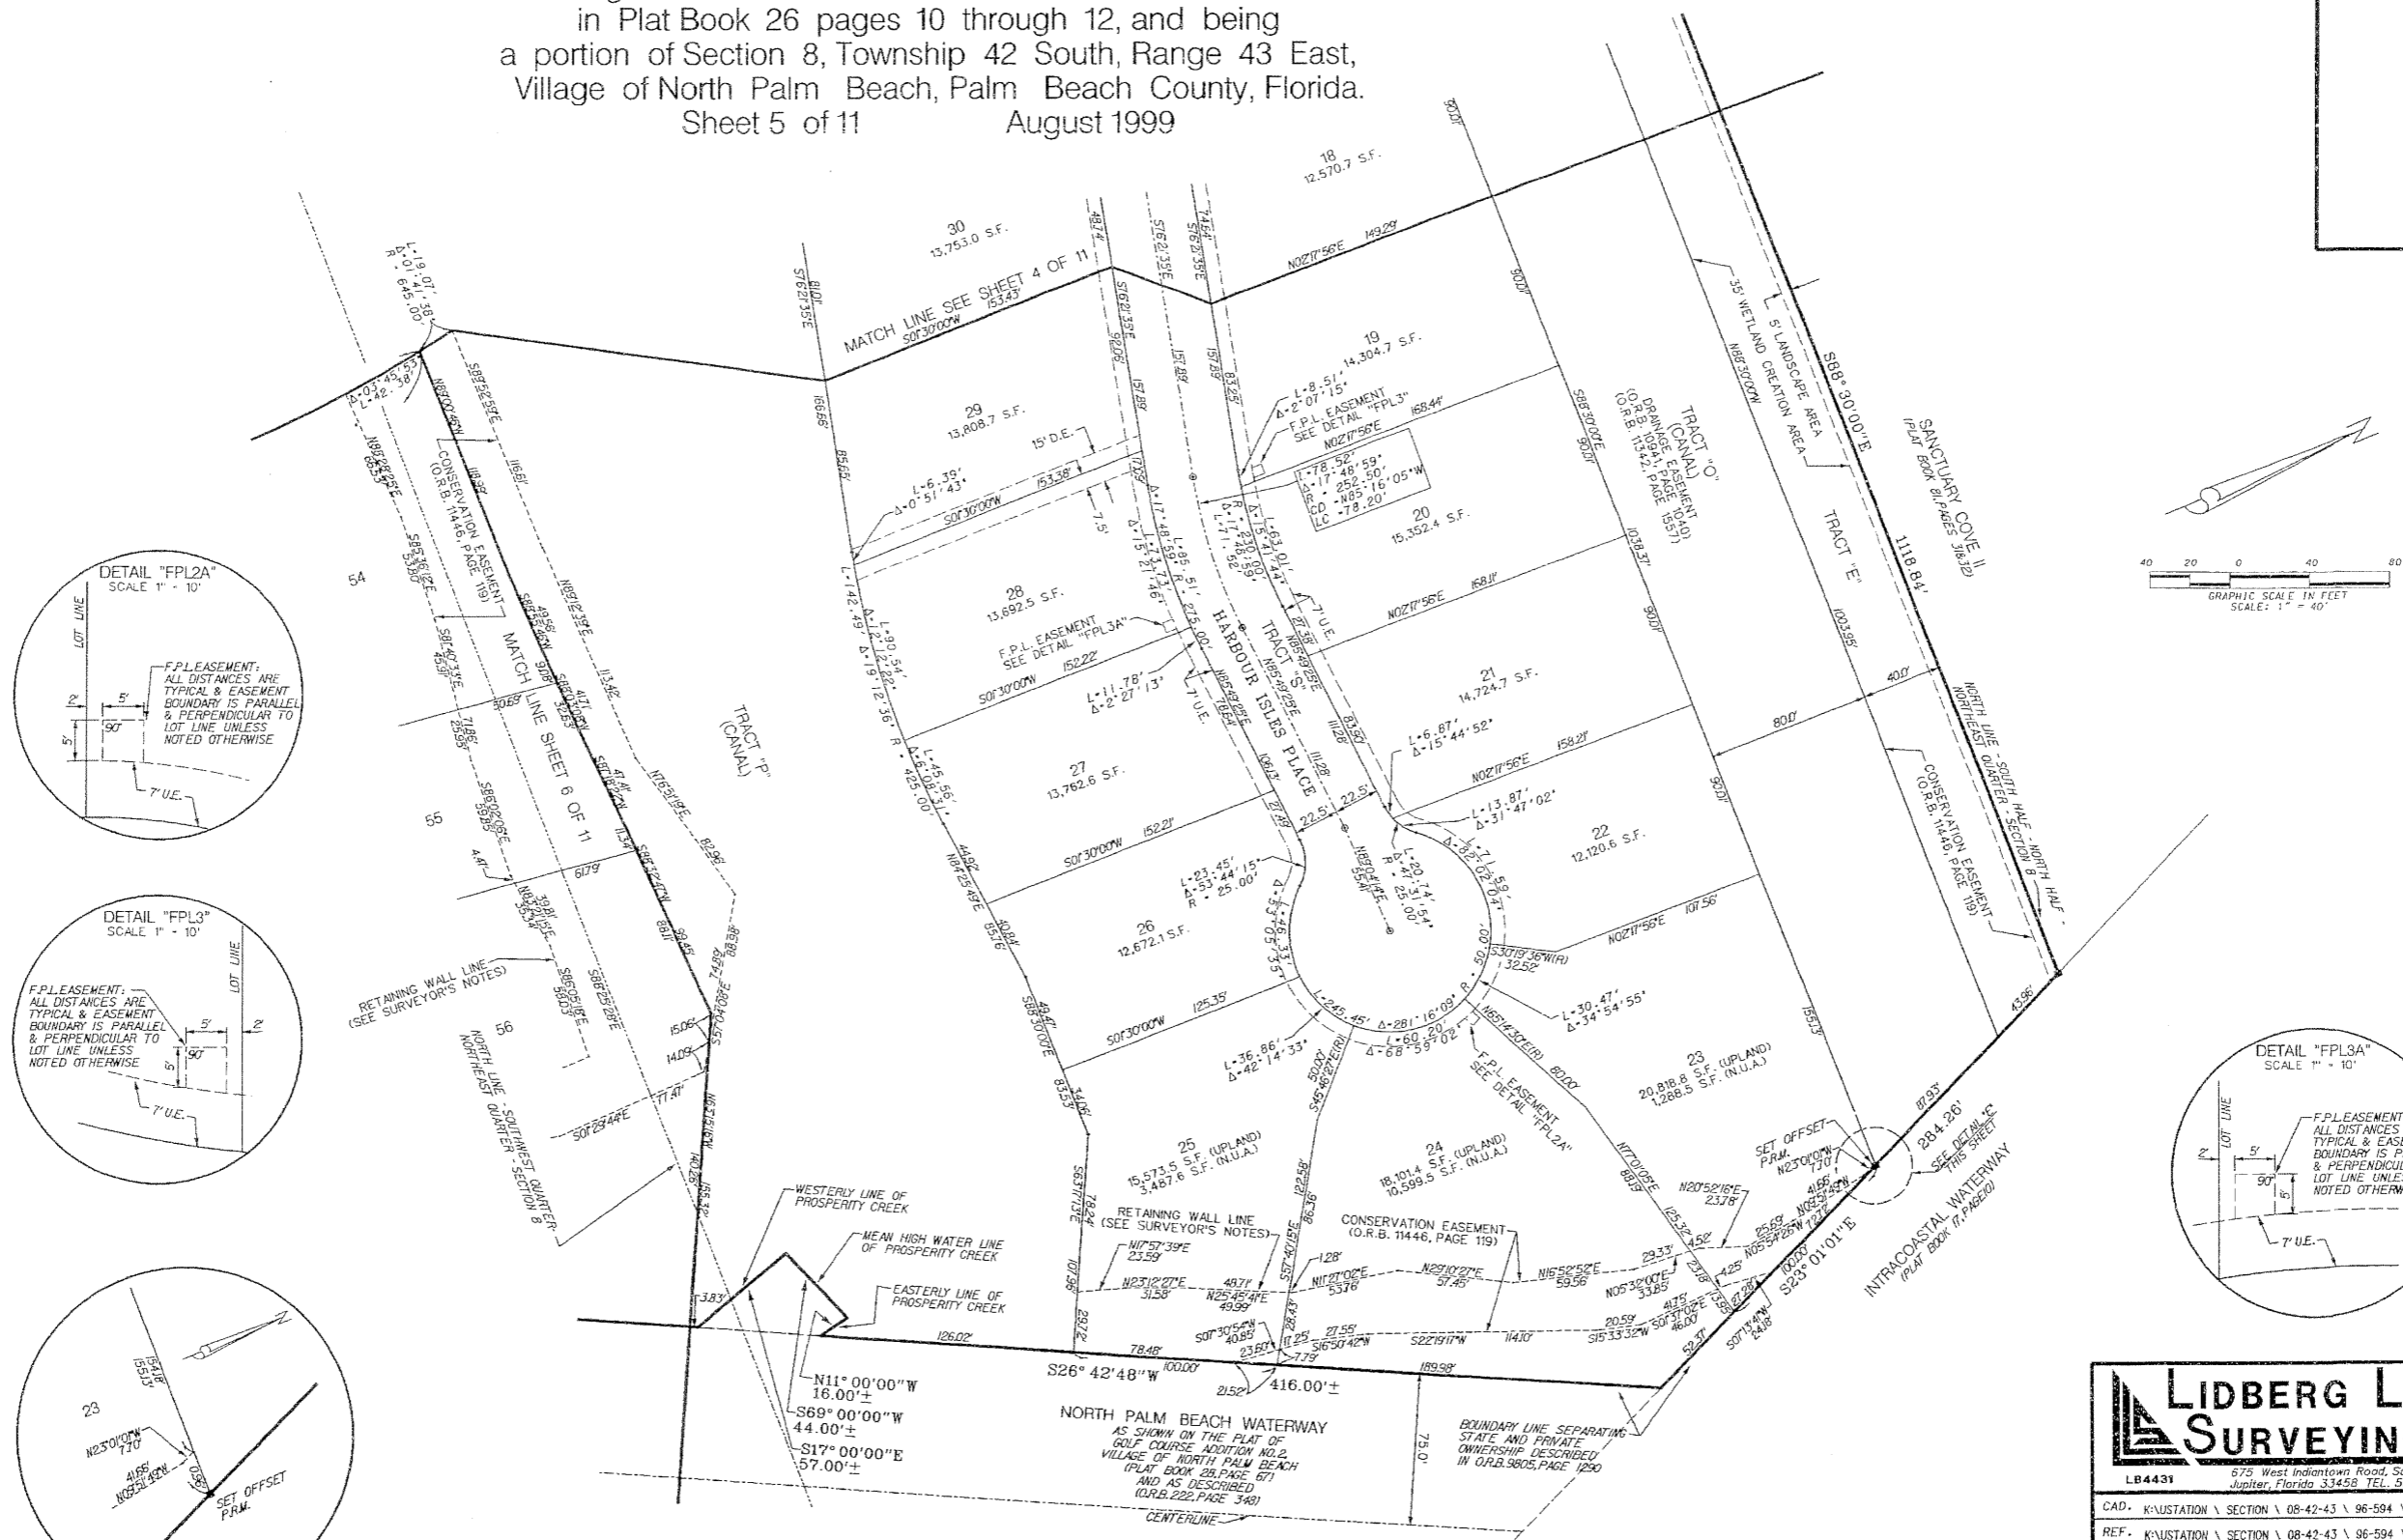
in Plat Book 26 pages 10 through 12, and being a portion of Section 8, Township 42 South, Range 43 East, Village of North Palm Beach, Palm Beach County, Florida.
Sheet 5 of 11 August 1999

18
12,570.7 S.F.

30
13,753.0 S.F.

MATCH LINE SEE SHEET 4 OF 11
S01°30'00"W 153.43'

L=19.07'
Δ=01°41'38"
R=645.00'

N02°17'56"E 149.29'

19
14,304.7 S.F.

29
13,808.7 S.F.

15' D.E.

L=6.39'
Δ=0°51'43"

S01°30'00"W 153.38'

L=8.51'
Δ=2°07'15"
F.P.L. EASEMENT
SEE DETAIL "FPL3"
N02°17'56"E 168.44'

L=78.52'
Δ=17°48'59"
R=252.50'
CD=N85°16'05"W
LC=78.20'

20
15,352.4 S.F.

TRACT "O"
(CANAL)
DRAINAGE EASEMENT
(O.R.B. 1041, PAGE 1040)
(O.R.B. 11542, PAGE 1557)

35' WETLAND CREATION AREA
5' LANDSCAPE AREA

S88°30'00"E

SANCTUARY COVE II
(PLAT BOOK 81, PAGES 38-32)

TRACT "E"

1118.84'

DETAIL "FPL2A"
SCALE 1" = 10'
LOT LINE
F.P.L.EASEMENT: ALL DISTANCES ARE TYPICAL & EASEMENT BOUNDARY IS PARALLEL & PERPENDICULAR TO LOT LINE UNLESS NOTED OTHERWISE
5'
2'
5'
90°
7' U.E.

54

CONSERVATION EASEMENT
(O.R.B. 11446, PAGE 119)

MATCH LINE SHEET 6 OF 11

28
13,692.5 S.F.

F.P.L. EASEMENT
SEE DETAIL "FPL3A"

S01°30'00"W 152.22'

L=142.49'
Δ=19°12'36"
R=425.00'

L=90.54'
Δ=12°12'22"

L=11.78'
Δ=2°27'13"

7' U.E.

HARBOUR ISLES PLACE

TRACT "S"

N02°17'56"E 168.11'

21
14,724.7 S.F.

L=6.87'
Δ=15°44'52"

N02°17'56"E 158.21'

40.0'

80.0'

NORTH LINE - SOUTH HALF - NORTH HALF - NORTHEAST QUARTER - SECTION 8

CONSERVATION EASEMENT
(O.R.B. 11446, PAGE 119)

40 20 0 40 80
GRAPHIC SCALE IN FEET
SCALE: 1" = 40'

TRACT "P"
(CANAL)

55

27
13,762.6 S.F.

L=45.56'
Δ=6°08'31"

S01°30'00"W 152.21'

22.5' 22.5'

L=13.87'
Δ=31°47'02"

22
12,120.6 S.F.

DETAIL "FPL3"
SCALE 1" = 10'
F.P.L.EASEMENT: ALL DISTANCES ARE TYPICAL & EASEMENT BOUNDARY IS PARALLEL & PERPENDICULAR TO LOT LINE UNLESS NOTED OTHERWISE
LOT LINE
5'
2'
90°
5'
7' U.E.

RETAINING WALL LINE
(SEE SURVEYOR'S NOTES)

56

26
12,672.1 S.F.

L=23.45'
Δ=53°44'15"
R=25.00'

L=20.74'
Δ=47°31'54"
R=25.00'

N02°17'56"E 107.56'

S30°19'36"W(R)
132.52'

L=245.45'
Δ=281°16'09"
R=50.00'

L=30.47'
Δ=34°54'55"

S01°30'00"W 125.35'

L=36.86'
Δ=42°14'33"

L=60.20'
Δ=68°59'02"

F.P.L. EASEMENT
SEE DETAIL "FPL2A"

23
20,818.8 S.F. (UPLAND)
1,288.5 S.F. (N.U.A.)

NORTH LINE - SOUTHWEST QUARTER - NORTHEAST QUARTER - SECTION 8

25
15,573.5 S.F. (UPLAND)
3,487.6 S.F. (N.U.A.)

24
18,101.4 S.F. (UPLAND)
10,599.5 S.F. (N.U.A.)

SET OFFSET P.R.M.
N23°01'00"W
7.70'

284.26'
SEE DETAIL "C" THIS SHEET

DETAIL "FPL3A"
SCALE 1" = 10'
LOT LINE
F.P.L.EASEMENT ALL DISTANCES TYPICAL & EAS BOUNDARY IS P & PERPENDICUL LOT LINE UNLE NOTED OTHERW
5'
2'
90°
5'
7' U.E.

WESTERLY LINE OF PROSPERITY CREEK

MEAN HIGH WATER LINE OF PROSPERITY CREEK

EASTERLY LINE OF PROSPERITY CREEK

RETAINING WALL LINE
(SEE SURVEYOR'S NOTES)

CONSERVATION EASEMENT
(O.R.B. 11446, PAGE 119)

INTRACOASTAL WATERWAY
(PLAT BOOK 17, PAGE 10)

S23°01'01"E

N11°00'00"W
16.00'±
S69°00'00"W
44.00'±
S17°00'00"E
57.00'±

S26°42'48"W
416.00'±

NORTH PALM BEACH WATERWAY
AS SHOWN ON THE PLAT OF GOLF COURSE ADDITION NO.2, VILLAGE OF NORTH PALM BEACH (PLAT BOOK 28, PAGE 67) AND AS DESCRIBED (O.R.B. 222, PAGE 348)

CENTERLINE

BOUNDARY LINE SEPARATING STATE AND PRIVATE OWNERSHIP DESCRIBED IN O.R.B. 9805, PAGE 1290

75.0'

23
N23°01'00"W
7.70'
41.66'
N05°51'42"W
SET OFFSET P.R.M.

LIDBERG L
SURVEYIN
LB4431
675 West Indiantown Road, S
Jupiter, Florida 33458 TEL. 5
CAD. K:\USTATION \ SECTION \ 08-42-43 \ 96-594
REF. K:\USTATION \ SECTION \ 08-42-43 \ 96-594